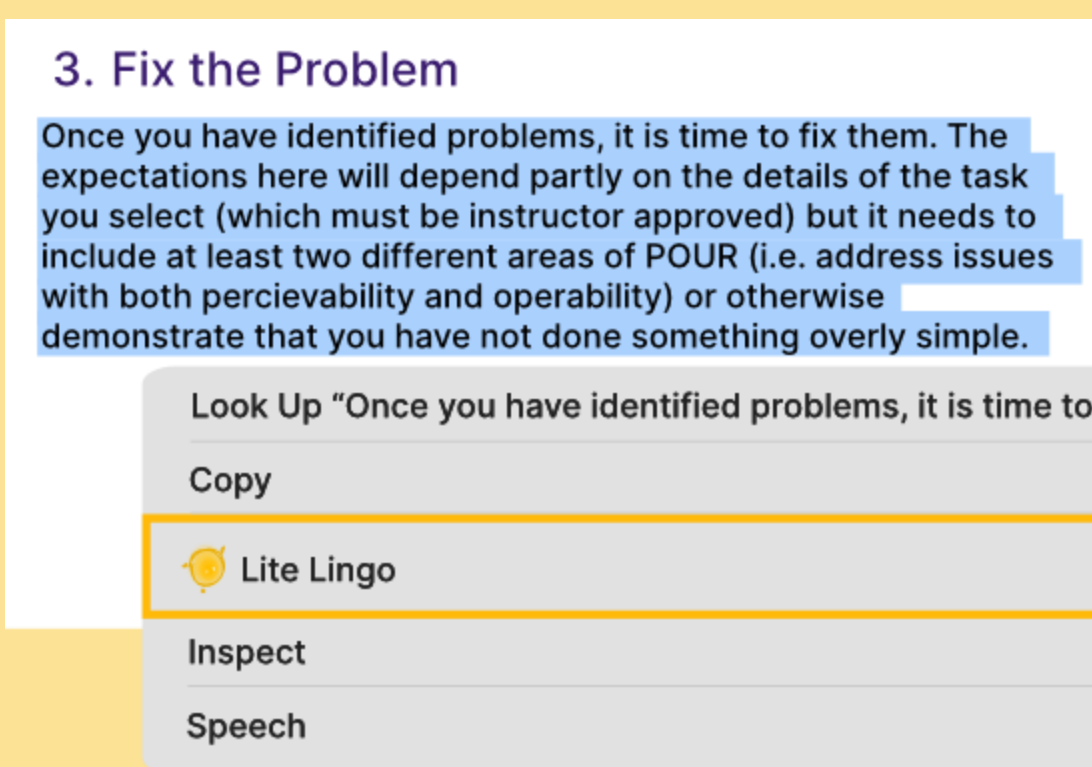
3. Fix the Problem

Once you have identified problems, it is time to fix them. The expectations here will depend partly on the details of the task you select (which must be instructor approved) but it needs to include at least two different areas of POUR (i.e. address issues with both percievability and operability) or otherwise demonstrate that you have not done something overly simple.

Look Up “Once you have identified problems, it is time to

Copy

Lite Lingo

Inspect

Speech